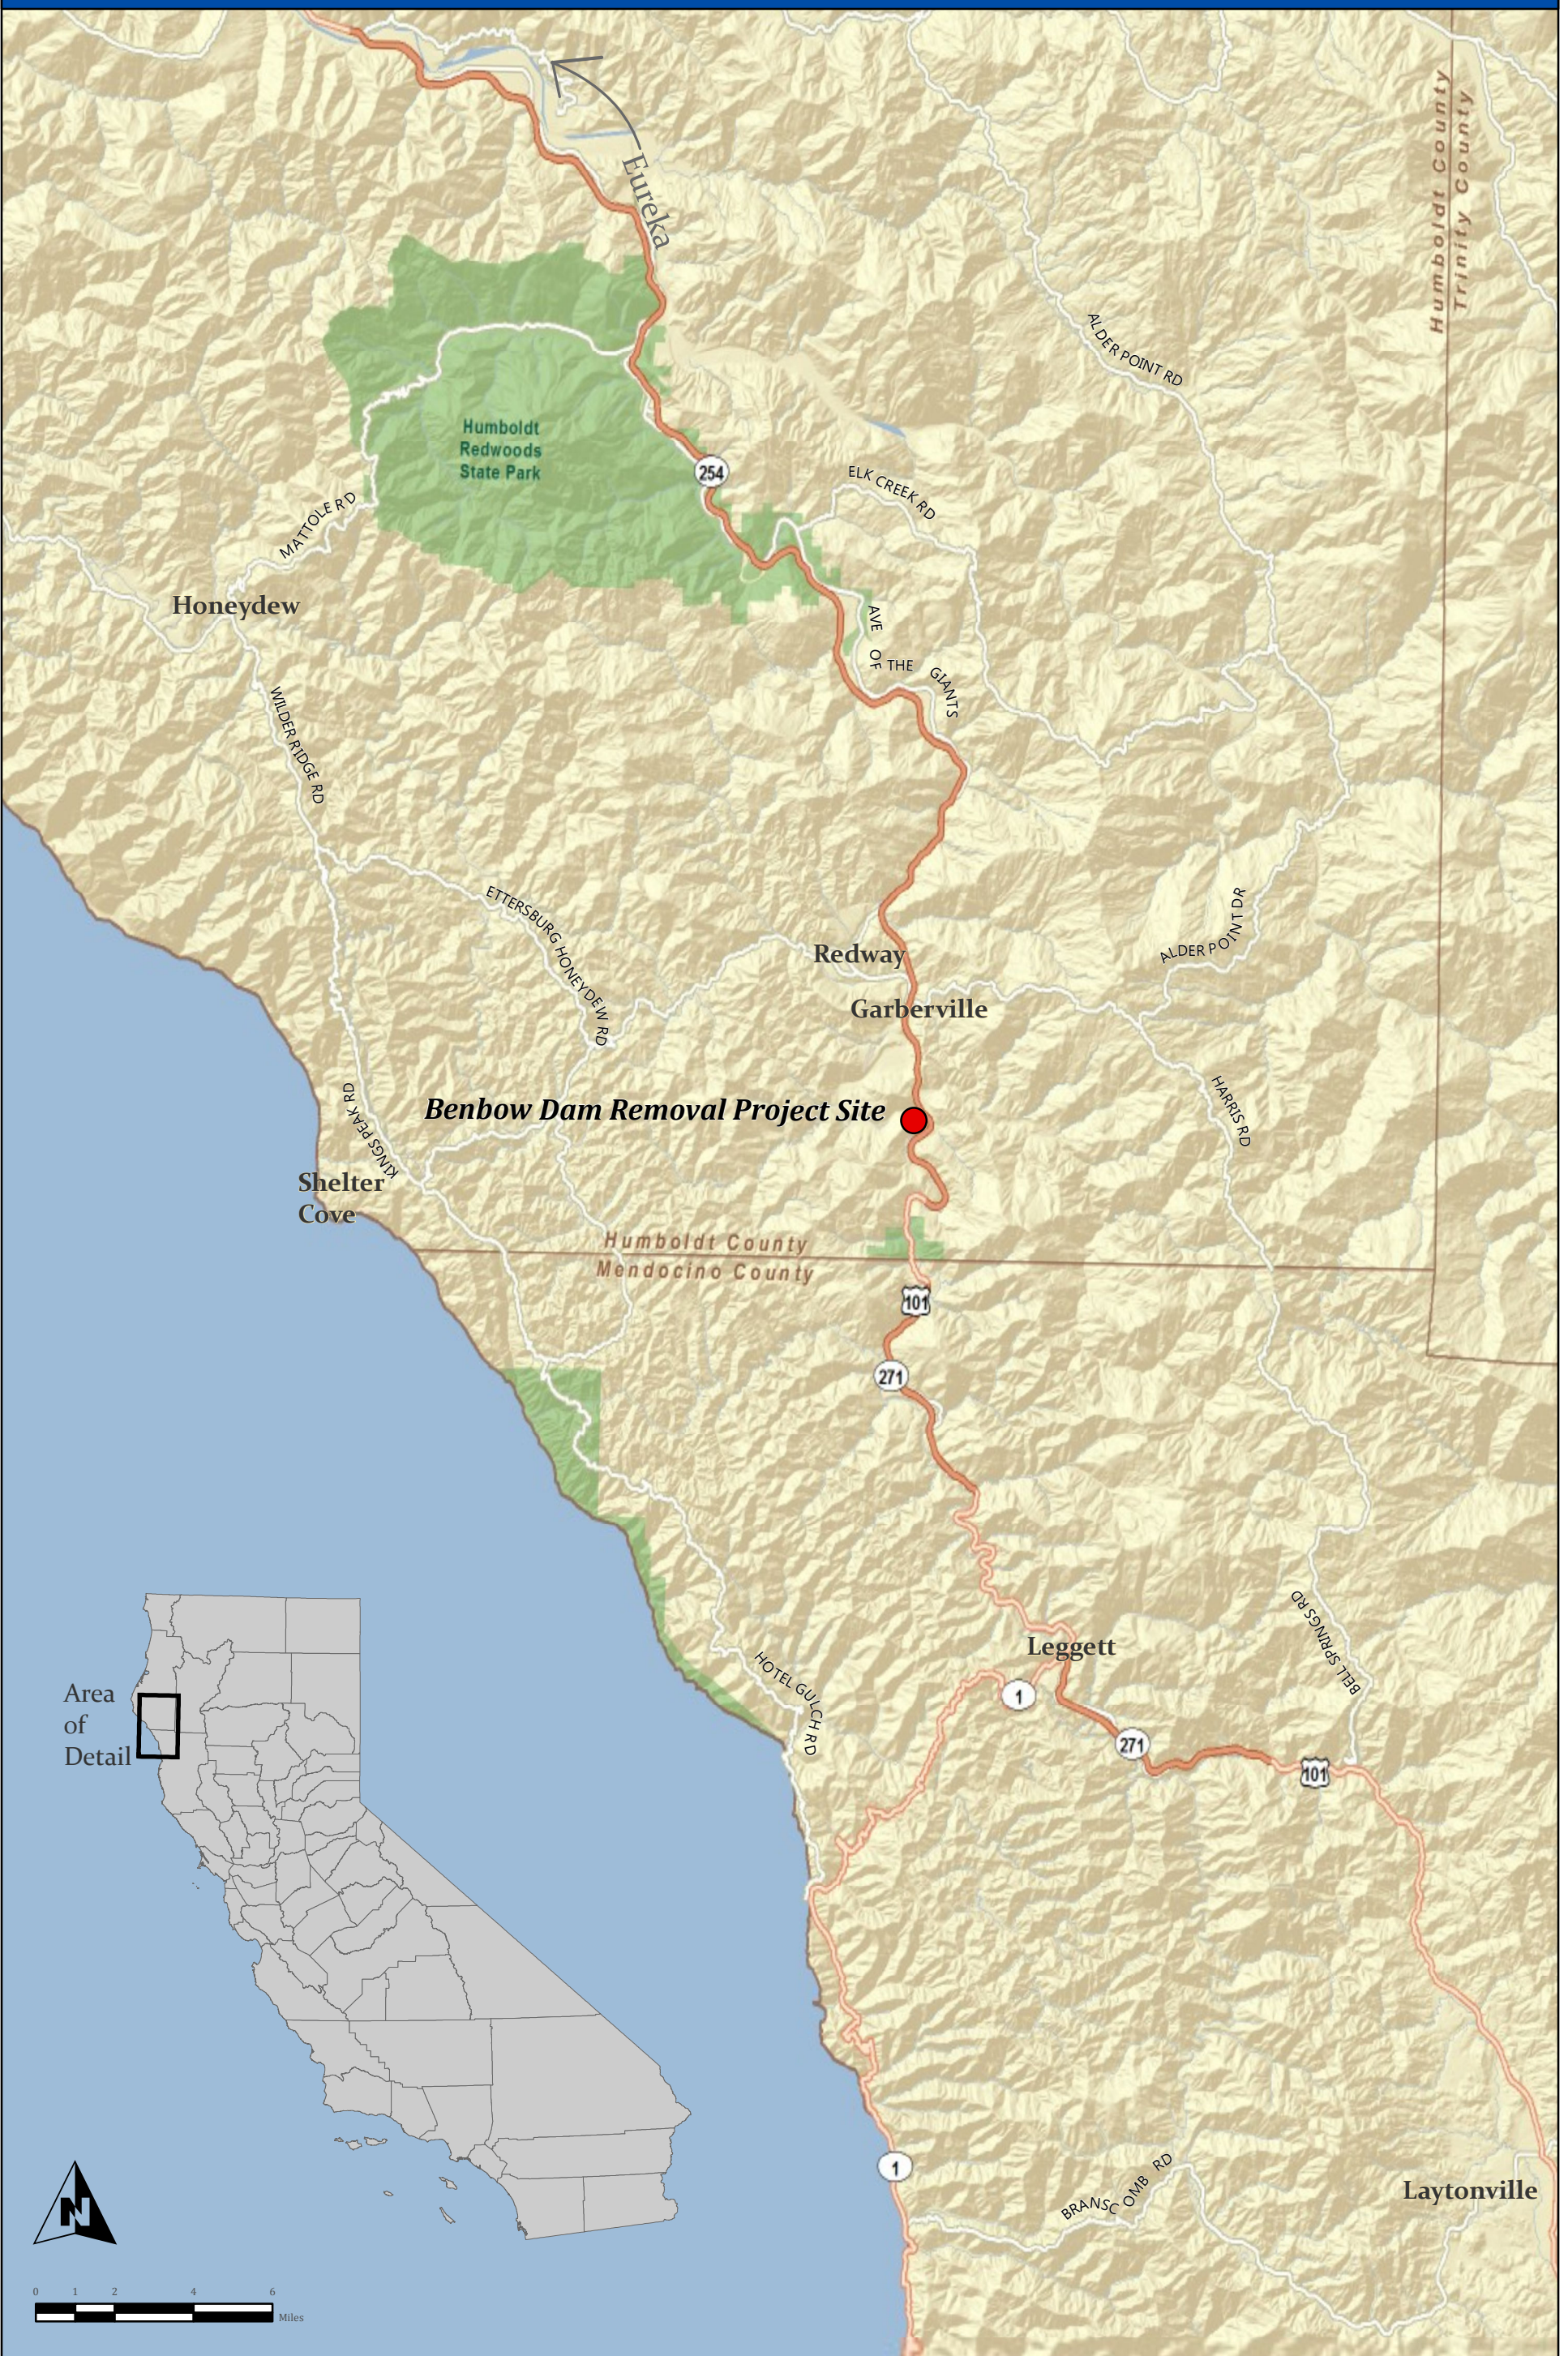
Eureka

Humboldt County
Trinity County

ALDER POINT RD

Humboldt Redwoods State Park

254

ELK CREEK RD

MATTOLE RD

Honeydew

AVE OF THE GIANTS

WILDER RIDGE RD

ETTERSBURG HONEYDEW RD

ALDER POINT DR

Redway

Garberville

HARRIS RD

KINGS PEAK RD

Benbow Dam Removal Project Site

Shelter Cove

Humboldt County
Mendocino County

101

271

BELL SPRINGS RD

HOTEL GULCH RD

Leggett

1

271

101

Area of Detail

1

BRANSCOMB RD

Laytonville

N

0 1 2 4 6 Miles